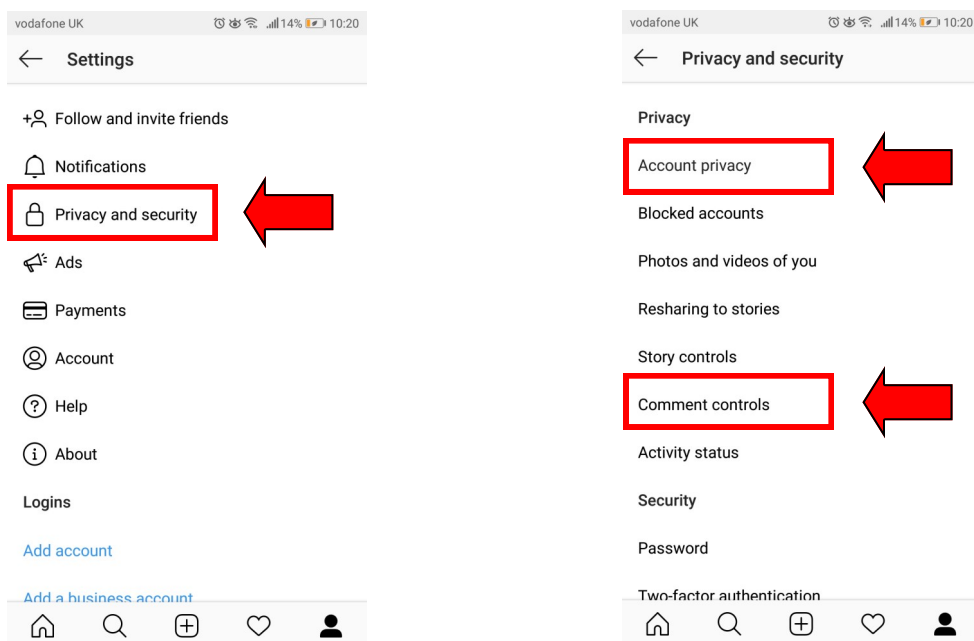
vodafone UK 14% 10:20

Settings

Follow and invite friends

Notifications

Privacy and security

Ads

Payments

Account

Help

About

Logins

Add account

Add a business account

vodafone UK 14% 10:20

Privacy and security

Privacy

Account privacy

Blocked accounts

Photos and videos of you

Resharing to stories

Story controls

Comment controls

Activity status

Security

Password

Two-factor authentication